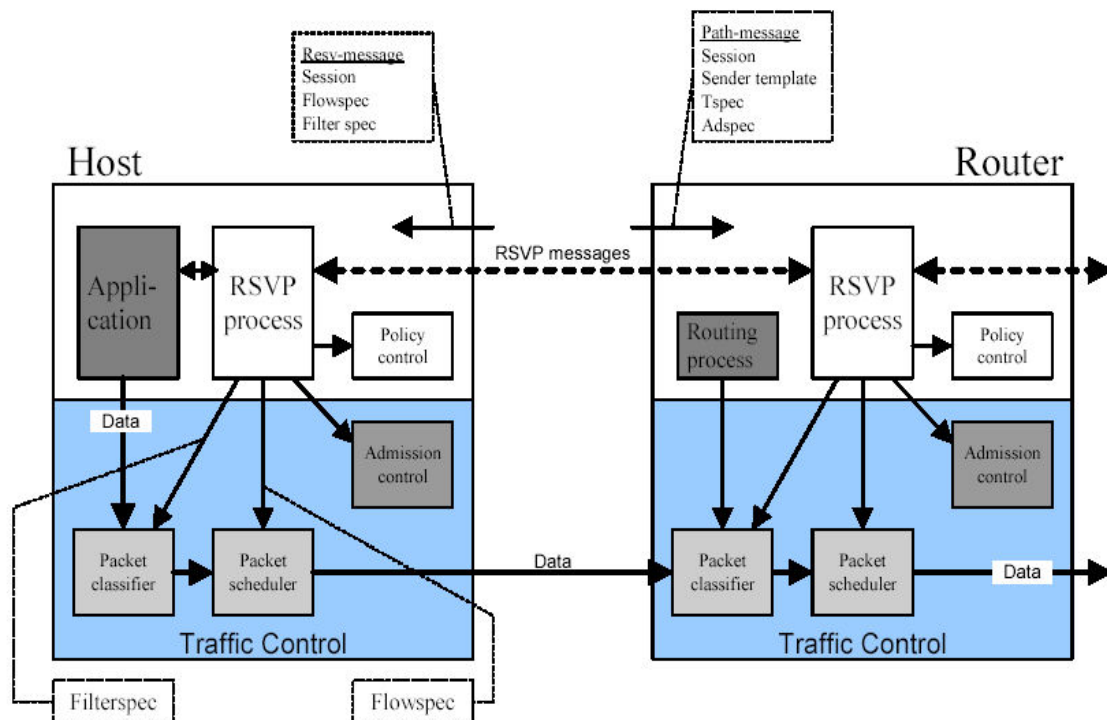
Resv-message
Session
Flowspec
Filter spec

Path-message
Session
Sender template
Tspec
Adspec

Host

Router

RSVP messages

Application

RSVP process

Policy control

Data

Admission control

Packet classifier

Packet scheduler

Traffic Control

Routing process

RSVP process

Policy control

Admission control

Data

Packet classifier

Packet scheduler

Data

Traffic Control

Filterspec

Flowspec